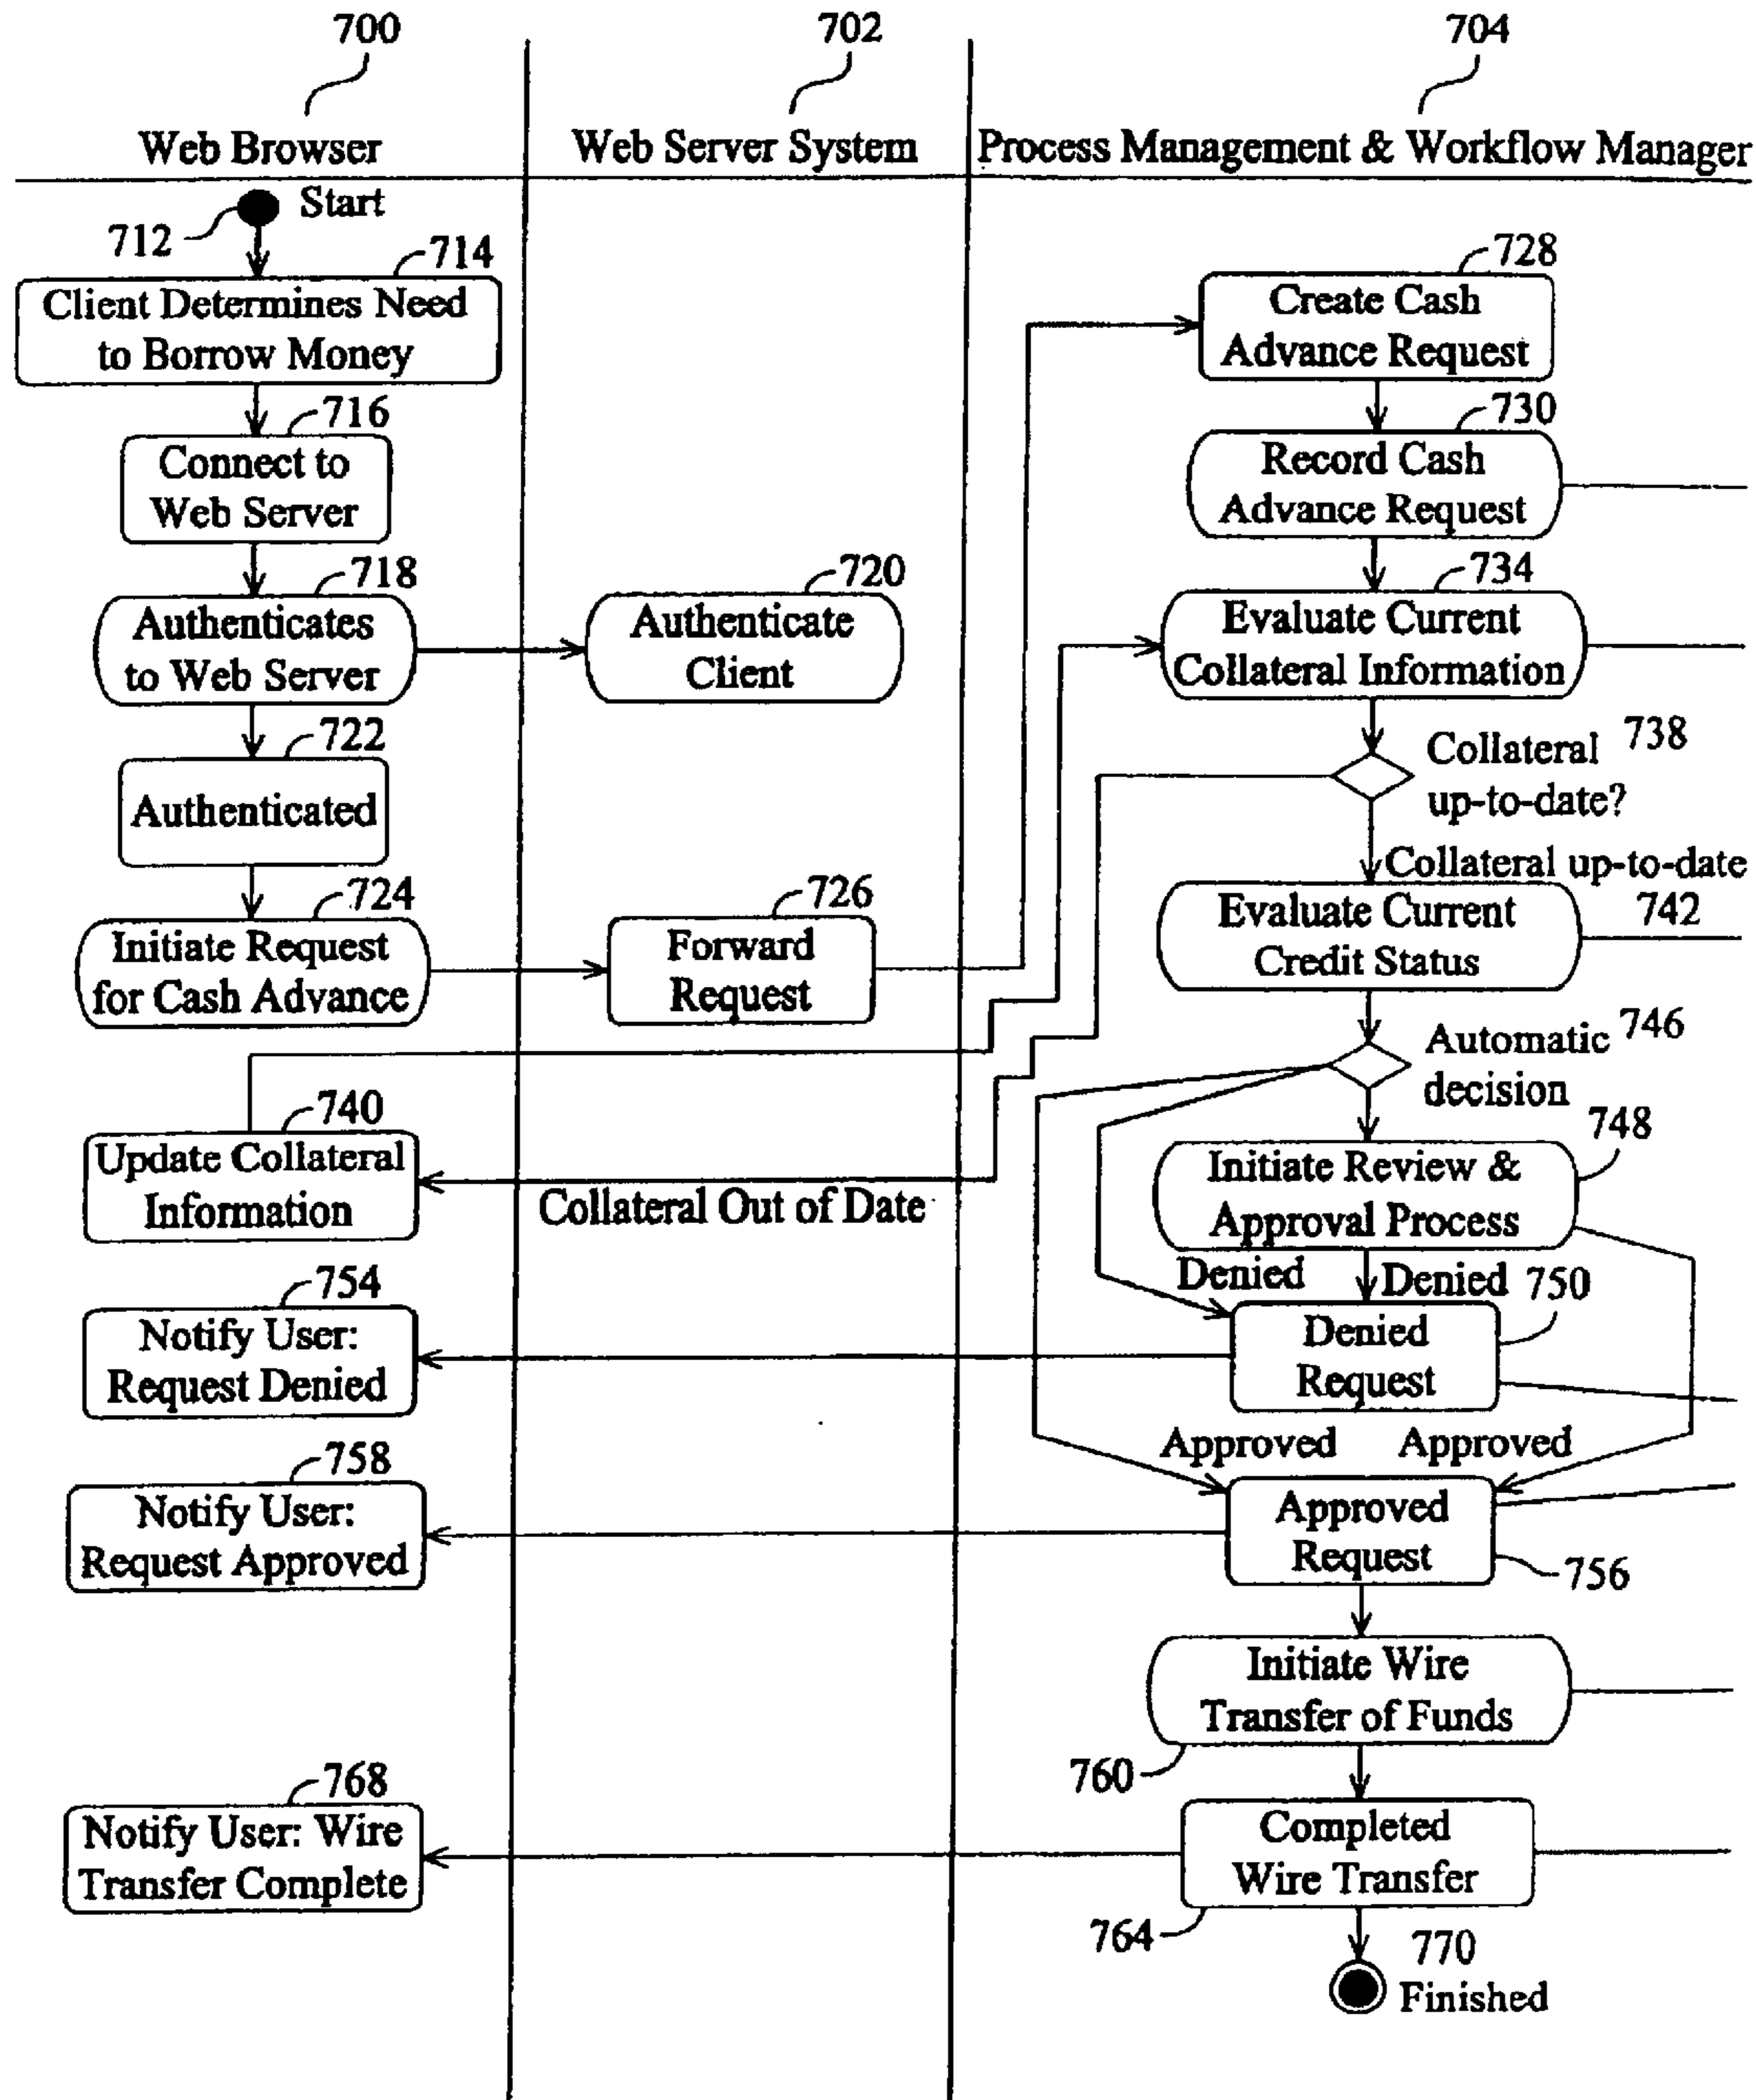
700
Web Browser

702
Web Server System

704
Process Management & Workflow Manager

Start
712

714
Client Determines Need to Borrow Money

716
Connect to Web Server

718
Authenticates to Web Server

720
Authenticate Client

722
Authenticated

724
Initiate Request for Cash Advance

726
Forward Request

728
Create Cash Advance Request

730
Record Cash Advance Request

734
Evaluate Current Collateral Information

Collateral up-to-date? 738

Collateral up-to-date

Evaluate Current Credit Status 742

Automatic decision 746

740
Update Collateral Information

Collateral Out of Date

Initiate Review & Approval Process 748

Denied

Denied 750

754
Notify User: Request Denied

Denied Request

Approved

Approved

758
Notify User: Request Approved

Approved Request 756

Initiate Wire Transfer of Funds

760

768
Notify User: Wire Transfer Complete

Completed Wire Transfer

764

770
Finished